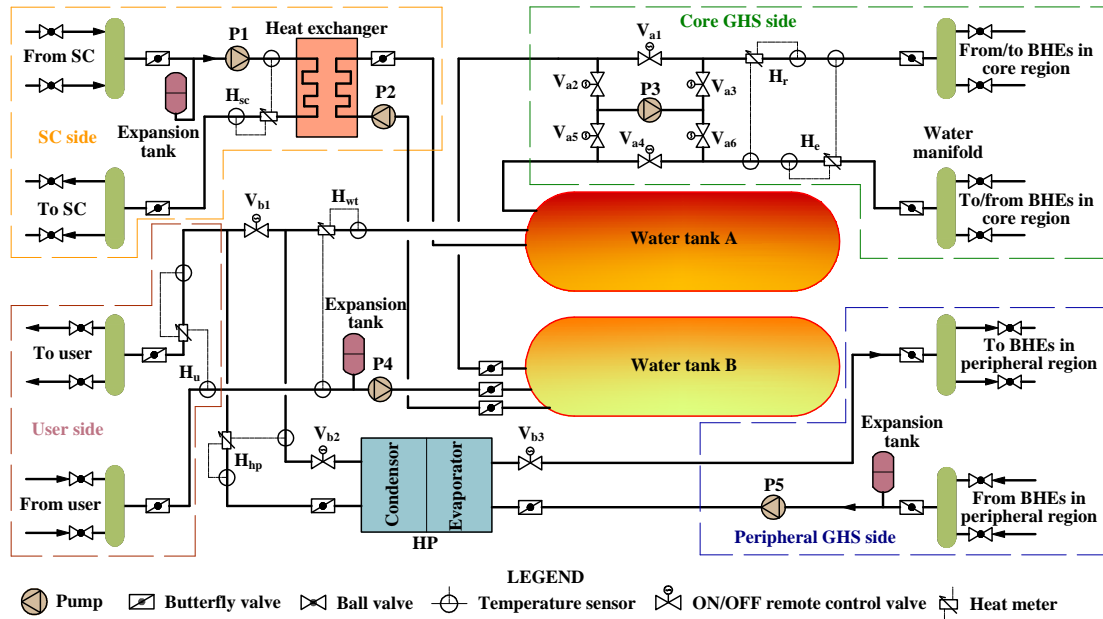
From SC

P1

Heat exchanger

Expansion tank

$H_{sc}$

P2

SC side

To SC

Core GHS side

$V_{a1}$

$V_{a2}$

P3

$V_{a3}$

$H_r$

$V_{a5}$

$V_{a4}$

$V_{a6}$

$H_e$

From/to BHEs in core region

Water manifold

To/from BHEs in core region

$V_{b1}$

$H_{wt}$

Water tank A

Expansion tank

P4

Water tank B

To user

$H_u$

User side

From user

$H_{hp}$

$V_{b2}$

Condensor

Evaporator

HP

$V_{b3}$

P5

Expansion tank

To BHEs in peripheral region

From BHEs in peripheral region

Peripheral GHS side

LEGEND

Pump Butterfly valve Ball valve Temperature sensor ON/OFF remote control valve Heat meter